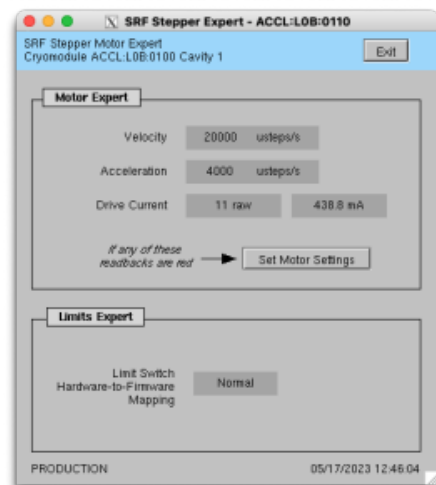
SRF Stepper Expert - ACCL:L0B:0110

SRF Stepper Motor Expert
Cryomodule ACCL:L0B:0100 Cavity 1

Exit

Motor Expert

Velocity 20000 usteps/s

Acceleration 4000 usteps/s

Drive Current 11 raw 438.8 mA

If any of these readbacks are red

Set Motor Settings

Limits Expert

Limit Switch Hardware-to-Firmware Mapping

Normal

PRODUCTION

05/17/2023 12:46:04